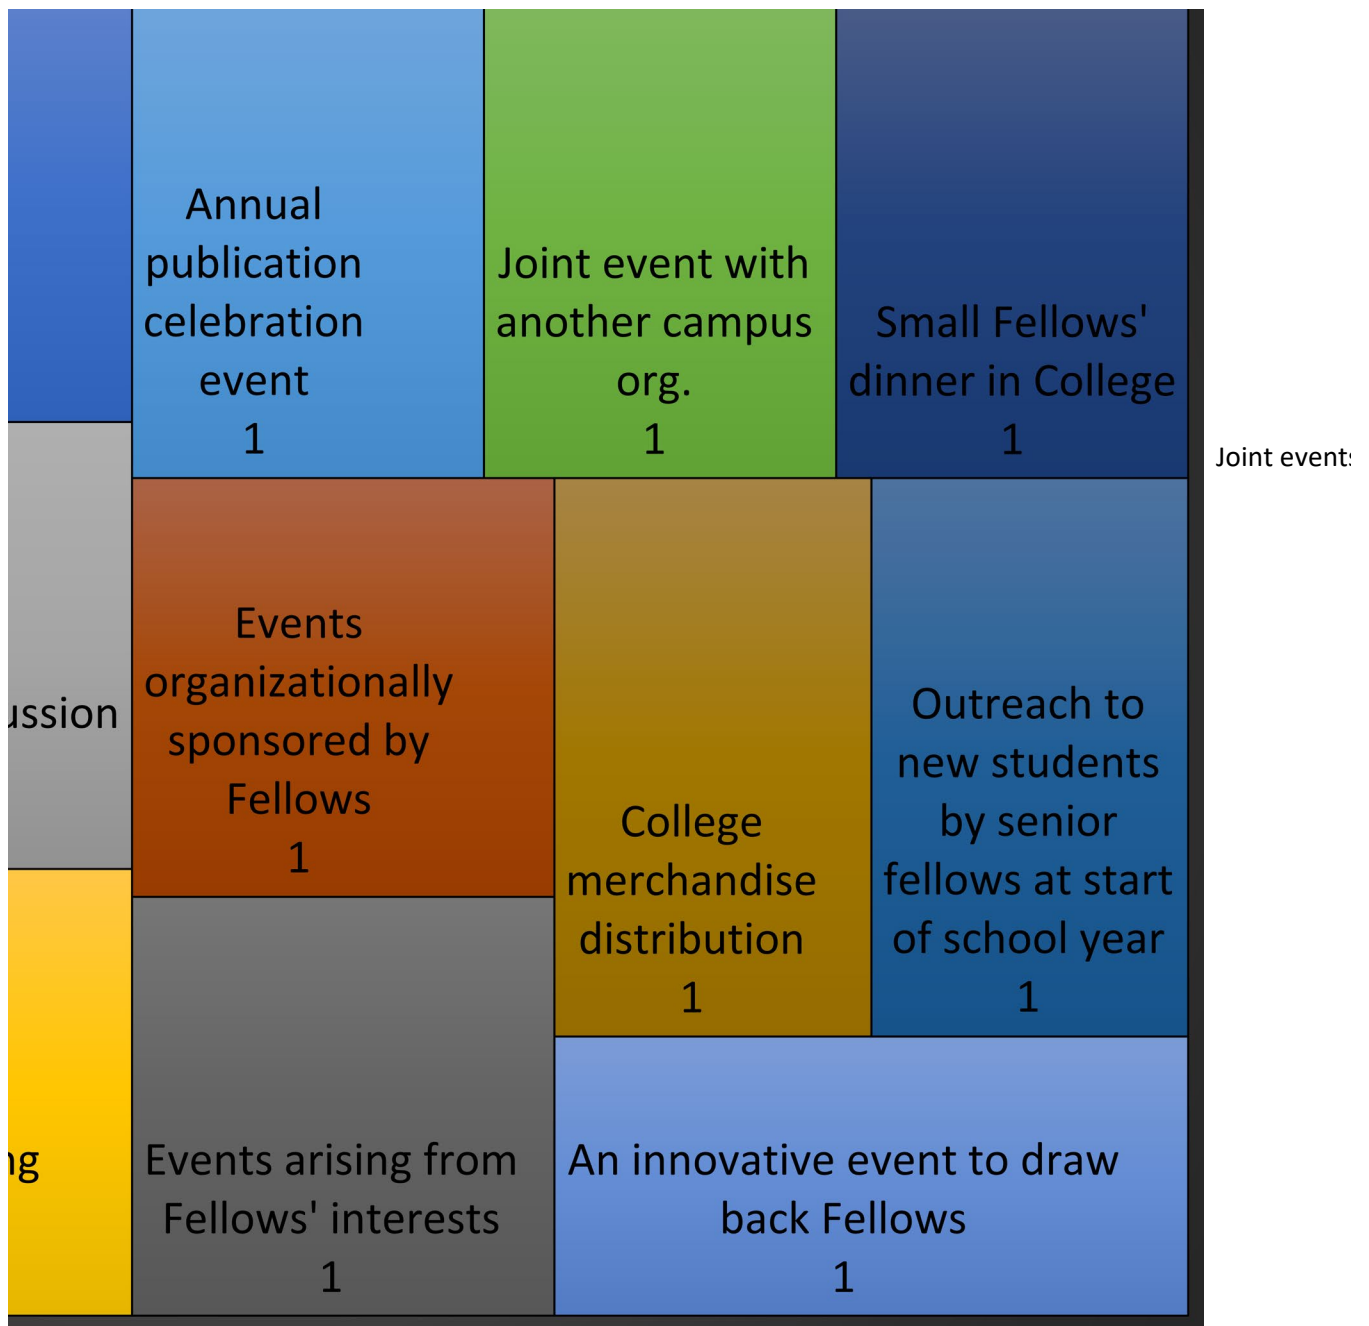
Annual publication celebration event
1

Joint event with another campus org.
1

Small Fellows' dinner in College
1

Joint events

ussion

Events organizationally sponsored by Fellows
1

College merchandise distribution
1

Outreach to new students by senior fellows at start of school year
1

ng

Events arising from Fellows' interests
1

An innovative event to draw back Fellows
1